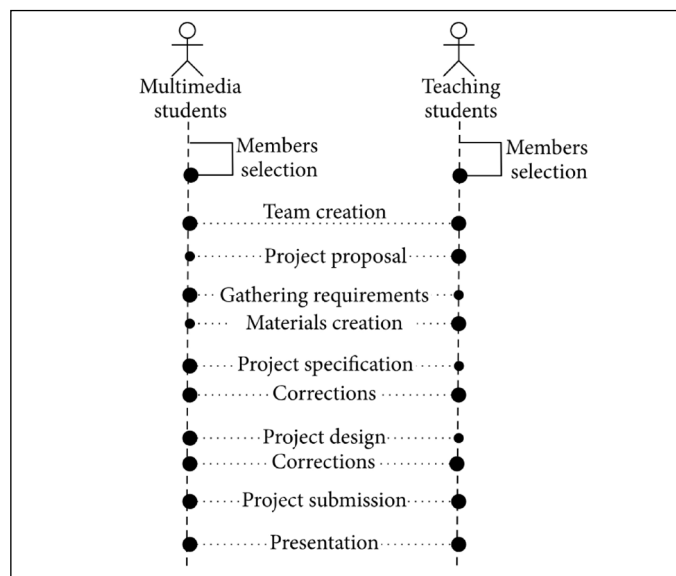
Multimedia students

Teaching students

Members selection

Members selection

Team creation

Project proposal

Gathering requirements

Materials creation

Project specification

Corrections

Project design

Corrections

Project submission

Presentation